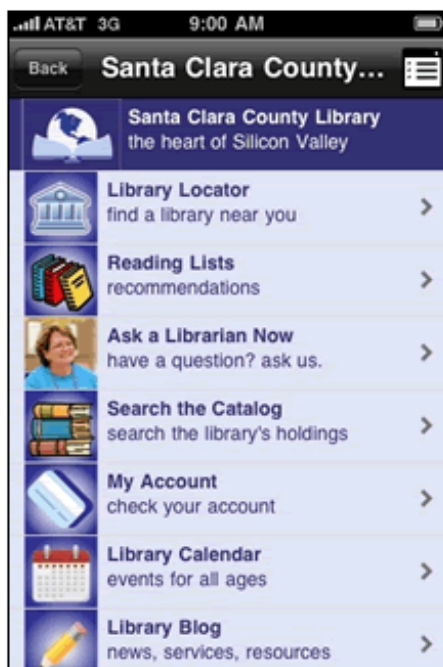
AT&T 3G 9:00 AM

Back Santa Clara County...

Santa Clara County Library
the heart of Silicon Valley

Library Locator
find a library near you

Reading Lists
recommendations

Ask a Librarian Now
have a question? ask us.

Search the Catalog
search the library's holdings

My Account
check your account

Library Calendar
events for all ages

Library Blog
news, services, resources